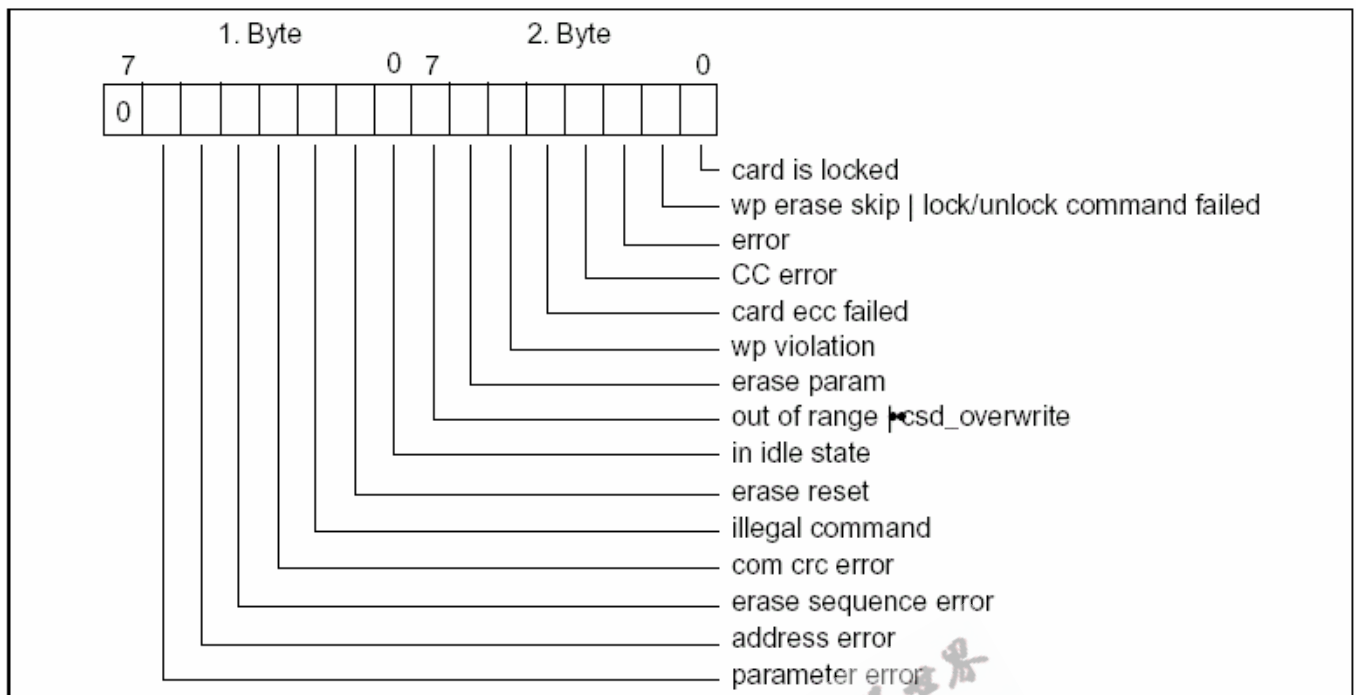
1. Byte 2. Byte

7 0 7 0

0

card is locked
wp erase skip | lock/unlock command failed
error
CC error
card ecc failed
wp violation
erase param
out of range | csd_overwrite
in idle state
erase reset
illegal command
com crc error
erase sequence error
address error
parameter error